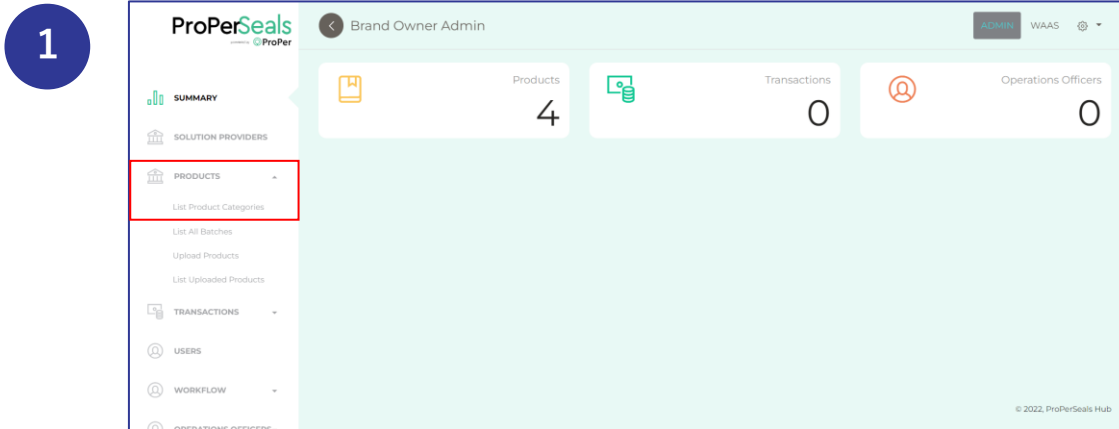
1

ProPerSeals
powered by ProPer

Brand Owner Admin

ADMIN WAAS

SUMMARY

SOLUTION PROVIDERS

PRODUCTS

List Product Categories

List All Batches

Upload Products

List Uploaded Products

TRANSACTIONS

USERS

WORKFLOW

OPERATIONS OFFICERS

Products
4

Transactions
0

Operations Officers
0

© 2022, ProPerSeals Hub